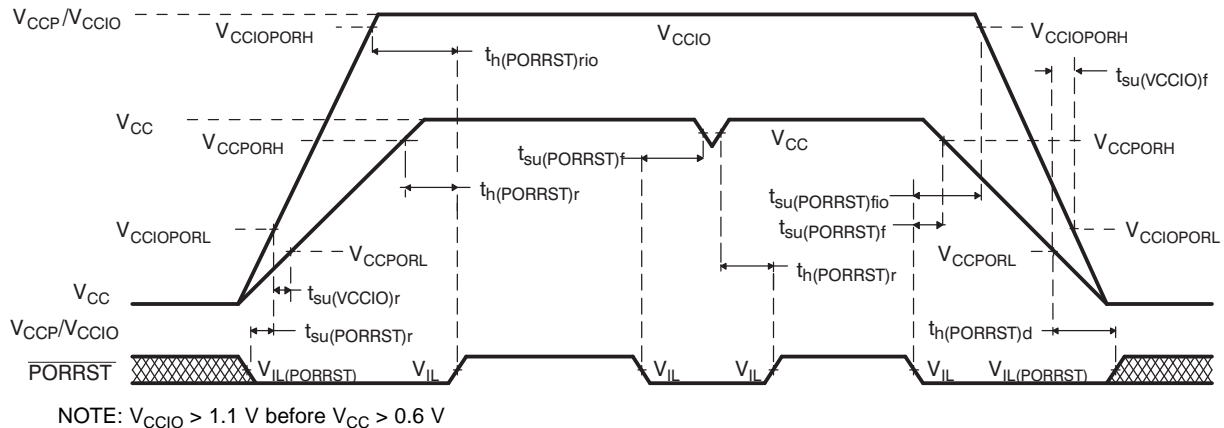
$V_{CCP}/V_{CCIO}$

$V_{CCIOPORH}$

$V_{CCIO}$

$V_{CCIOPORH}$

$t_{h(PORRST)rio}$

$t_{su(VCCIO)f}$

$V_{CC}$

$V_{CCPORH}$

$t_{su(PORRST)f}$

$V_{CC}$

$V_{CCPORH}$

$t_{h(PORRST)r}$

$t_{su(PORRST)fio}$

$t_{su(PORRST)f}$

$V_{CCIOPORL}$

$V_{CCIOPORL}$

$V_{CCPORL}$

$V_{CCPORL}$

$t_{h(PORRST)r}$

$V_{CC}$

$t_{su(VCCIO)r}$

$V_{CCP}/V_{CCIO}$

$t_{su(PORRST)r}$

$t_{h(PORRST)d}$

$\overline{PORRST}$

$V_{IL(PORRST)}$

$V_{IL}$

$V_{IL}$

$V_{IL}$

$V_{IL}$

$V_{IL(PORRST)}$

NOTE: $V_{CCIO}$ > 1.1 V before $V_{CC}$ > 0.6 V